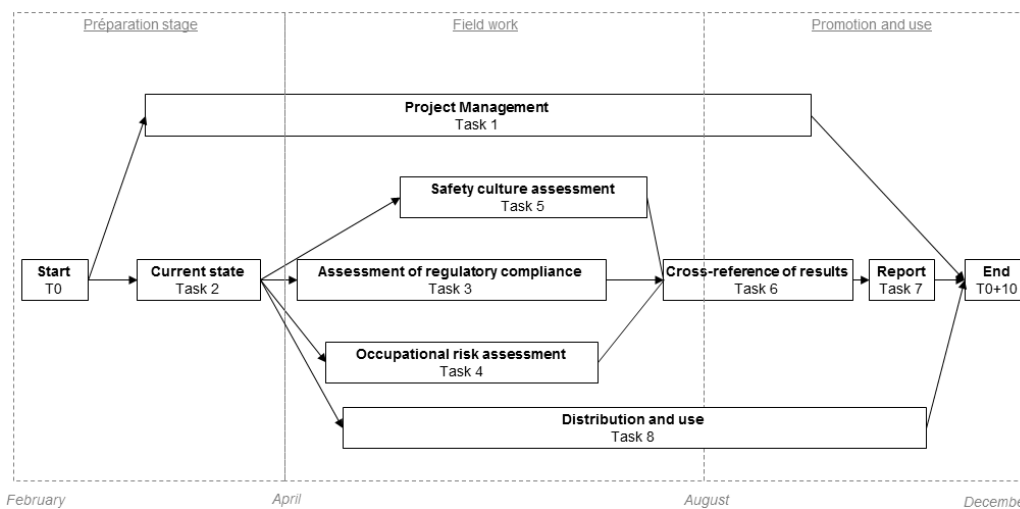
Préparation stage

Field work

Promotion and use

Project Management
Task 1

Safety culture assessment
Task 5

Start
T0

Current state
Task 2

Assessment of regulatory compliance
Task 3

Cross-reference of results
Task 6

Report
Task 7

End
T0+10

Occupational risk assessment
Task 4

Distribution and use
Task 8

February

April

August

Decembe